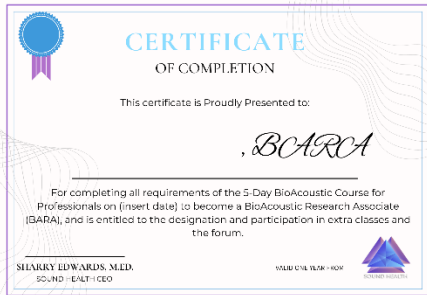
CERTIFICATE
OF COMPLETION

This certificate is Proudly Presented to:

, BARA

For completing all requirements of the 5-Day BioAcoustic Course for Professionals on (insert date) to become a BioAcoustic Research Associate (BARA), and is entitled to the designation and participation in extra classes and the forum.

SHARRY EDWARDS, M.ED.
SOUND HEALTH CEO

VALID ONE YEAR FROM

SOUND HEALTH